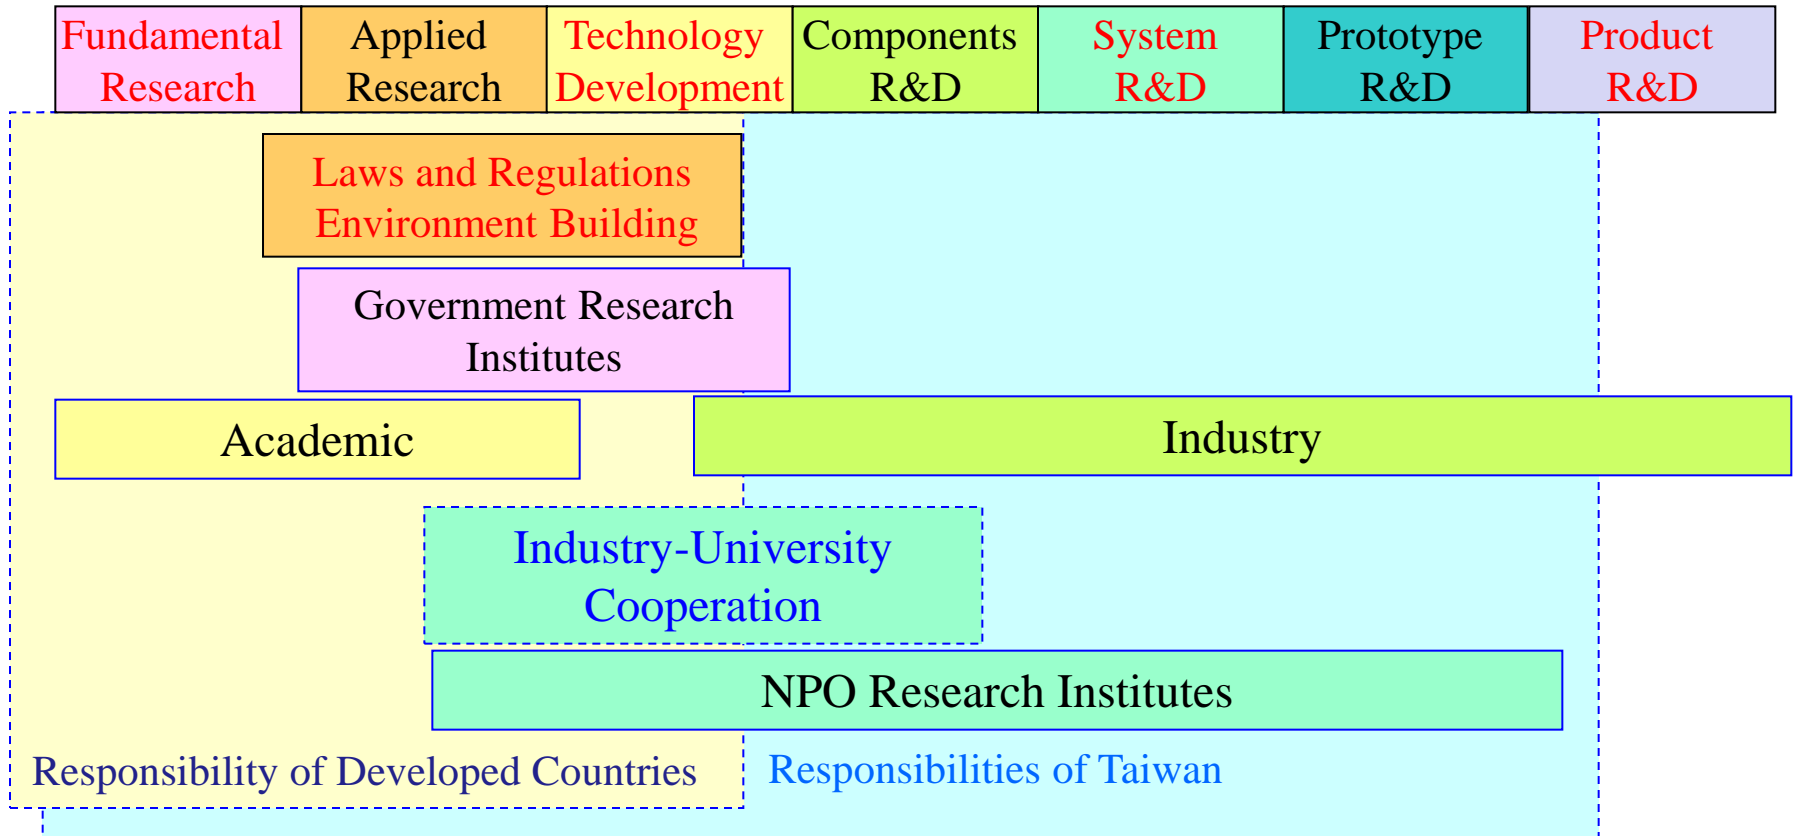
| Fundamental Research | Applied Research | Technology Development | Components R&D | System R&D | Prototype R&D | Product R&D |
|---|---|---|---|---|---|---|

Laws and Regulations Environment Building

Government Research Institutes

Academic

Industry

Industry-University Cooperation

NPO Research Institutes

Responsibility of Developed Countries

Responsibilities of Taiwan